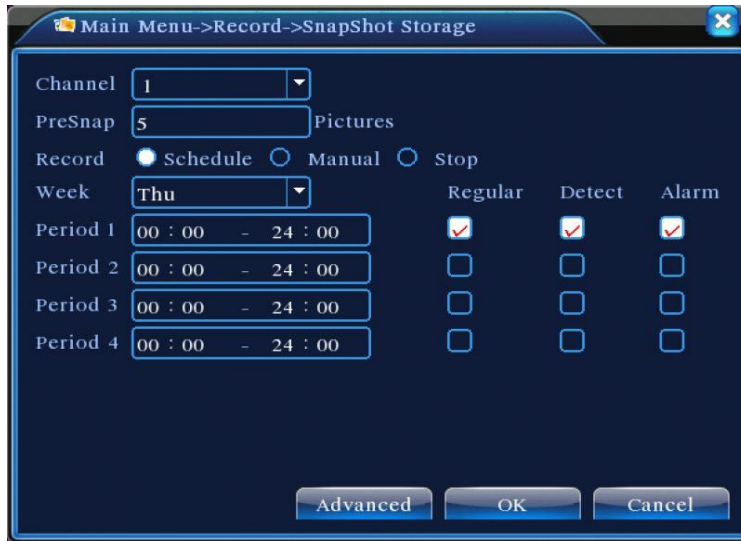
Main Menu->Record->SnapShot Storage

Channel 1
PreSnap 5 Pictures
Record Schedule Manual Stop
Week Thu

| | | Regular | Detect | Alarm |
|---|---|---|---|---|
| Period 1 | 00 : 00 - 24 : 00 | ✓ | ✓ | ✓ |
| Period 2 | 00 : 00 - 24 : 00 | | | |
| Period 3 | 00 : 00 - 24 : 00 | | | |
| Period 4 | 00 : 00 - 24 : 00 | | | |

Advanced OK Cancel